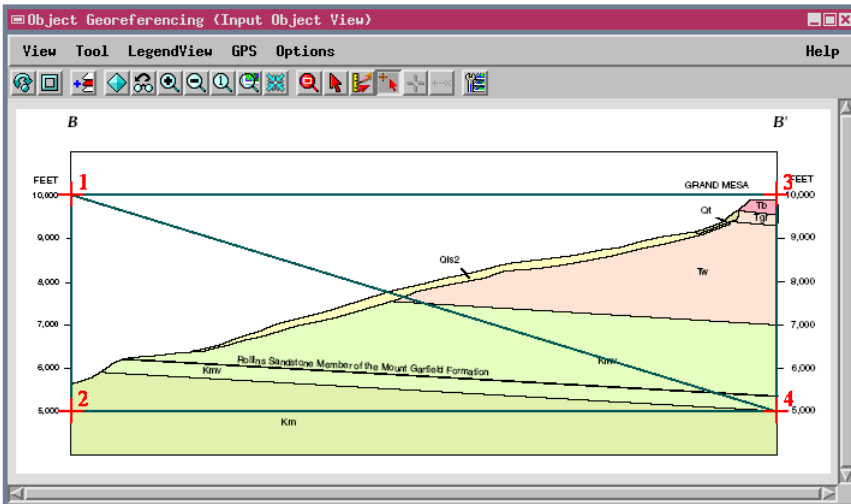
Object Georeferencing (Input Object View)

View Tool LegendView GPS Options Help

B

B'

FEET

FEET

10,000

9,000

8,000

7,000

6,000

5,000

10,000

9,000

8,000

7,000

6,000

5,000

1

2

3

4

GRAND MESA

Tb

Tgr

Qt

Qls2

Tw

Kmv

Rollins Sandstone Member of the Mount Garfield Formation

Kmv

Km